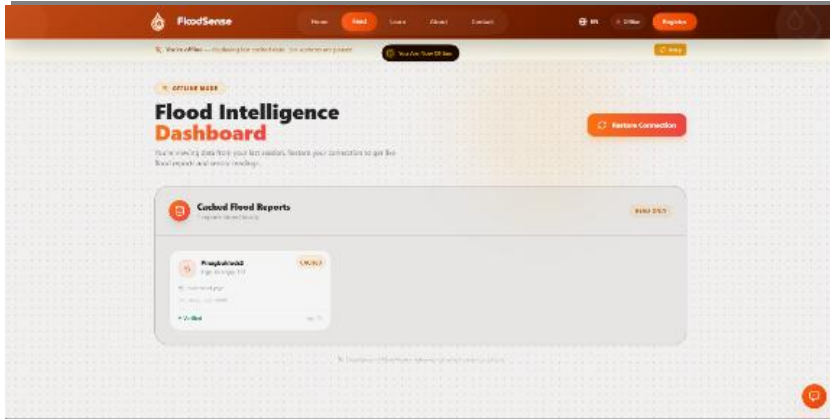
FloodSense

Home Feed Learn About Contact

EN Offline Register

You're offline — displaying last cached data. Live updates are paused. You Are Now Offline Retry

OFFLINE MODE

Flood Intelligence Dashboard

You're viewing data from your last session. Restore your connection to get live flood reports and sensor readings.

Restore Connection

Cached Flood Reports

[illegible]

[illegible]

Prayaulvedi

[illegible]

CACHED

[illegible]

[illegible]

Verified

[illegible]

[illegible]